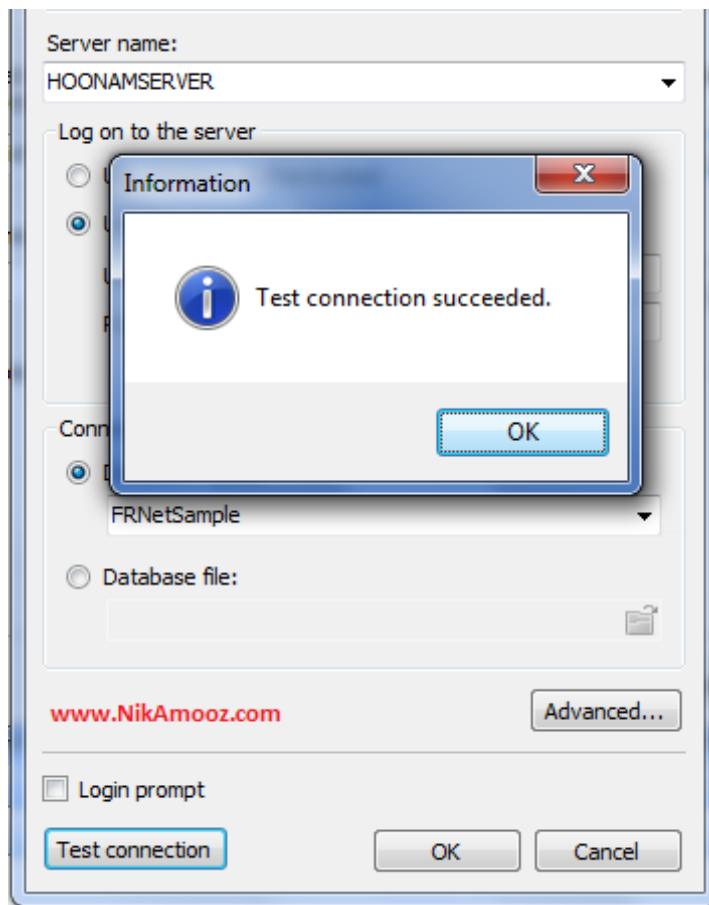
Server name:
HOONAMSERVER

Log on to the server

Information

Test connection succeeded.

OK

Conn

FRNetSample

Database file:

www.NikAmooz.com

Advanced...

Login prompt

Test connection

OK

Cancel